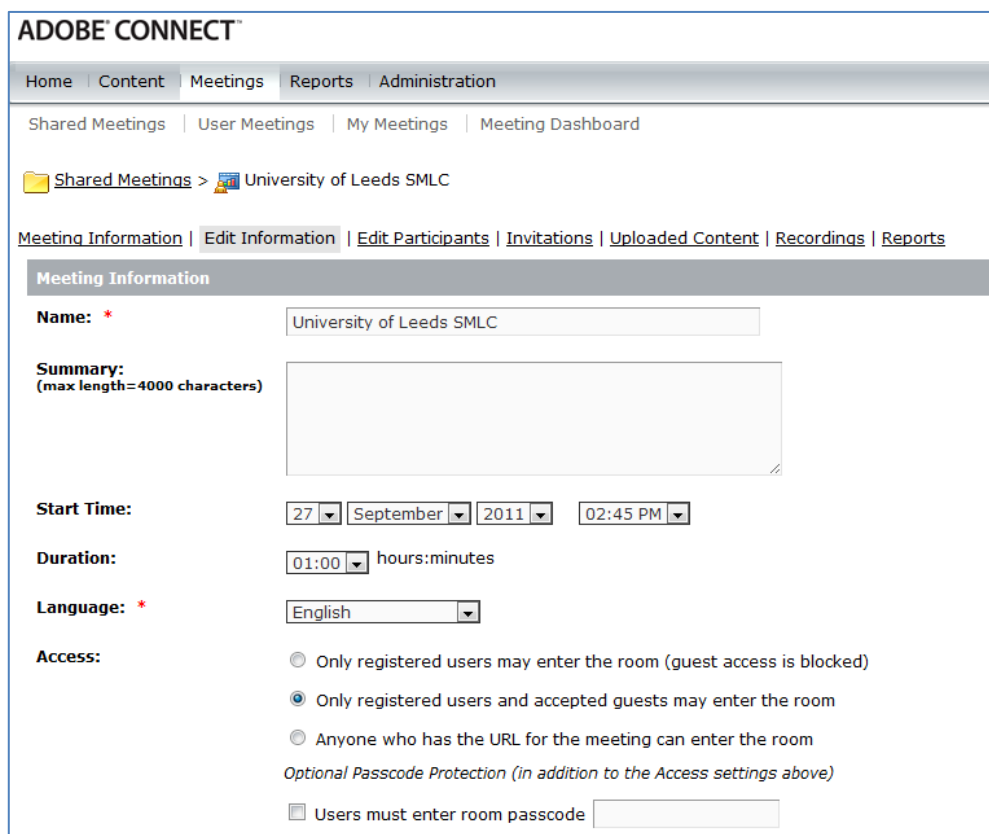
ADOBE® CONNECT™

Home | Content | Meetings | Reports | Administration

Shared Meetings | User Meetings | My Meetings | Meeting Dashboard

Shared Meetings > University of Leeds SMLC

Meeting Information | Edit Information | Edit Participants | Invitations | Uploaded Content | Recordings | Reports

Meeting Information

Name: * University of Leeds SMLC

Summary:
(max length=4000 characters)

Start Time: 27 September 2011 02:45 PM

Duration: 01:00 hours:minutes

Language: * English

Access:
Only registered users may enter the room (guest access is blocked)
Only registered users and accepted guests may enter the room
Anyone who has the URL for the meeting can enter the room

Optional Passcode Protection (in addition to the Access settings above)

Users must enter room passcode